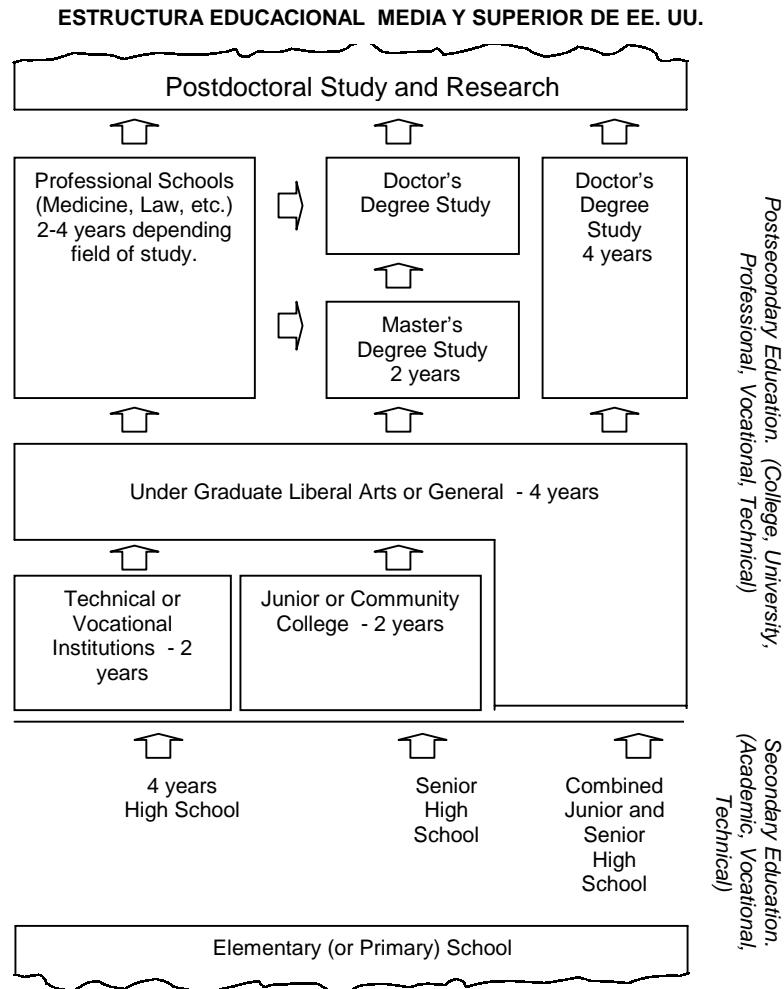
ESTRUCTURA EDUCACIONAL MEDIA Y SUPERIOR DE EE. UU.

Postdoctoral Study and Research

Professional Schools (Medicine, Law, etc.) 2-4 years depending field of study.

Doctor's Degree Study

Doctor's Degree Study 4 years

Master's Degree Study 2 years

Under Graduate Liberal Arts or General - 4 years

Technical or Vocational Institutions - 2 years

Junior or Community College - 2 years

4 years High School

Senior High School

Combined Junior and Senior High School

Elementary (or Primary) School

Postsecondary Education. (College, University, Professional, Vocational, Technical)

Secondary Education. (Academic, Vocational, Technical)